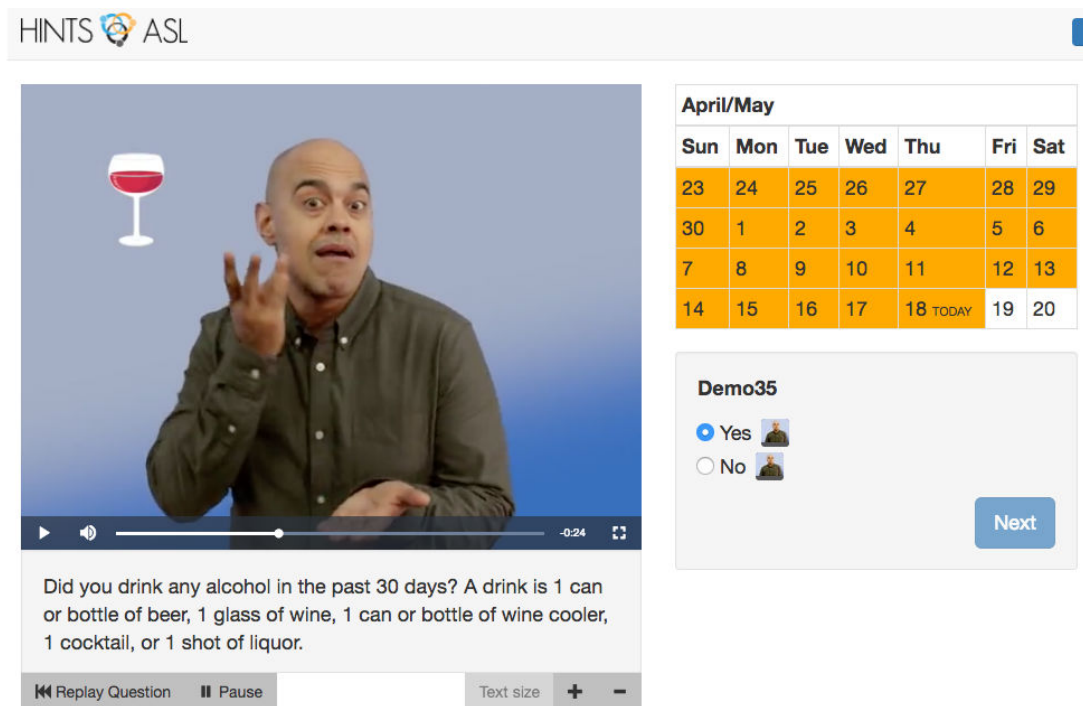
HINTS ASL

-0:24

Did you drink any alcohol in the past 30 days? A drink is 1 can or bottle of beer, 1 glass of wine, 1 can or bottle of wine cooler, 1 cocktail, or 1 shot of liquor.

Replay Question Pause Text size + −

| April/May | | | | | | |
|---|---|---|---|---|---|---|
| Sun | Mon | Tue | Wed | Thu | Fri | Sat |
| 23 | 24 | 25 | 26 | 27 | 28 | 29 |
| 30 | 1 | 2 | 3 | 4 | 5 | 6 |
| 7 | 8 | 9 | 10 | 11 | 12 | 13 |
| 14 | 15 | 16 | 17 | 18 TODAY | 19 | 20 |

Demo35

Yes

No

Next